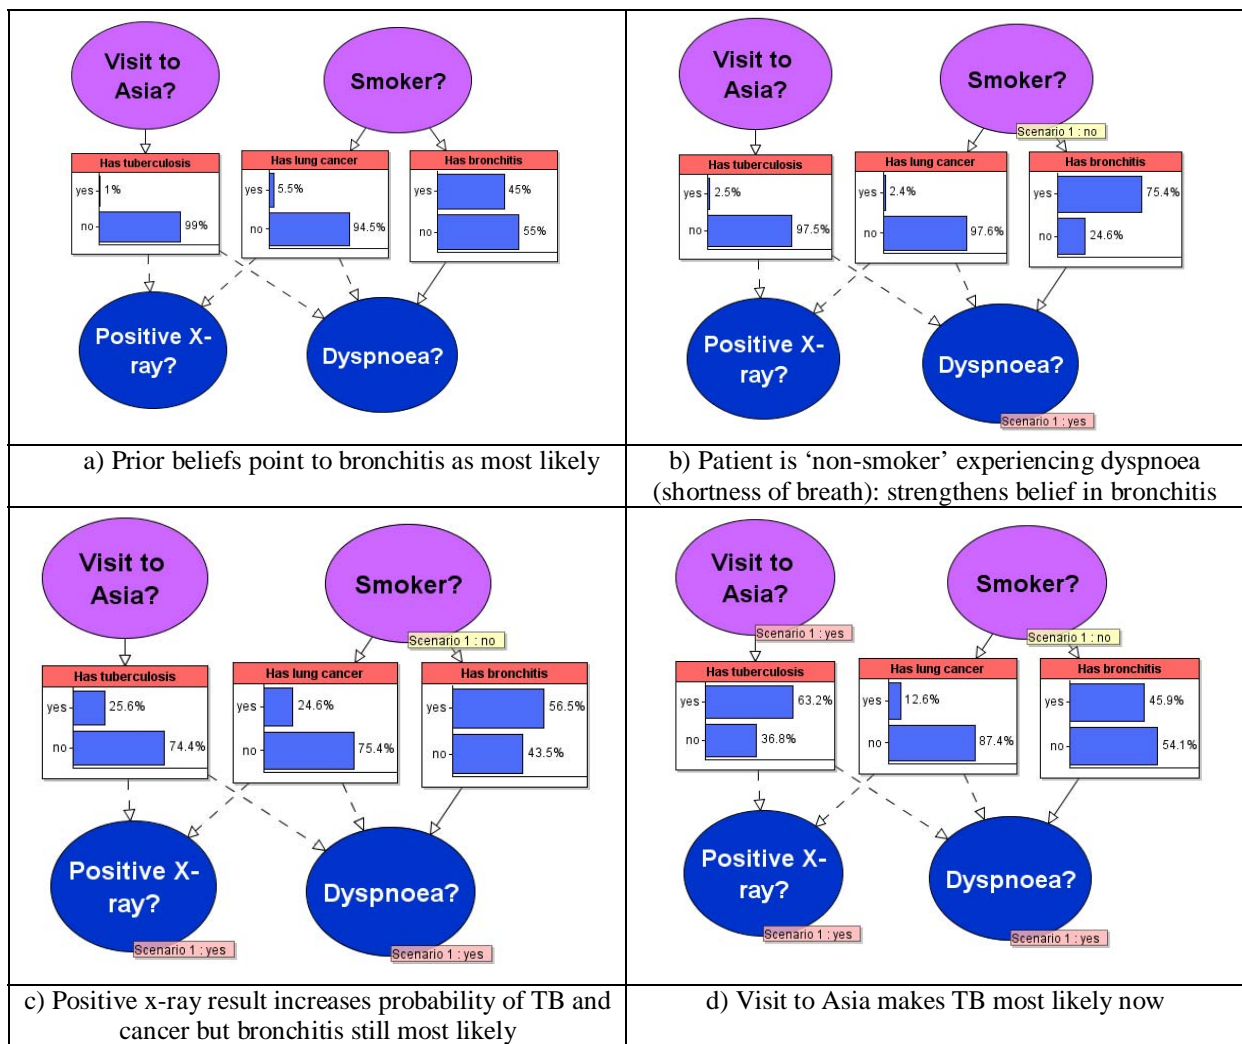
Visit to Asia?

Smoker?

Has tuberculosis
yes 1%
no 99%

Has lung cancer
yes 5.5%
no 94.5%

Has bronchitis
yes 45%
no 55%

Positive X-ray?

Dyspnoea?

a) Prior beliefs point to bronchitis as most likely

Visit to Asia?

Smoker?

Scenario 1 : no

Has tuberculosis
yes 2.5%
no 97.5%

Has lung cancer
yes 2.4%
no 97.6%

Has bronchitis
yes 75.4%
no 24.6%

Positive X-ray?

Dyspnoea?

Scenario 1 : yes

b) Patient is 'non-smoker' experiencing dyspnoea (shortness of breath): strengthens belief in bronchitis

Visit to Asia?

Smoker?

Scenario 1 : no

Has tuberculosis
yes 25.6%
no 74.4%

Has lung cancer
yes 24.6%
no 75.4%

Has bronchitis
yes 56.5%
no 43.5%

Positive X-ray?

Scenario 1 : yes

Dyspnoea?

Scenario 1 : yes

c) Positive x-ray result increases probability of TB and cancer but bronchitis still most likely

Visit to Asia?

Scenario 1 : yes

Smoker?

Scenario 1 : no

Has tuberculosis
yes 63.2%
no 36.8%

Has lung cancer
yes 12.6%
no 87.4%

Has bronchitis
yes 45.9%
no 54.1%

Positive X-ray?

Scenario 1 : yes

Dyspnoea?

Scenario 1 : yes

d) Visit to Asia makes TB most likely now